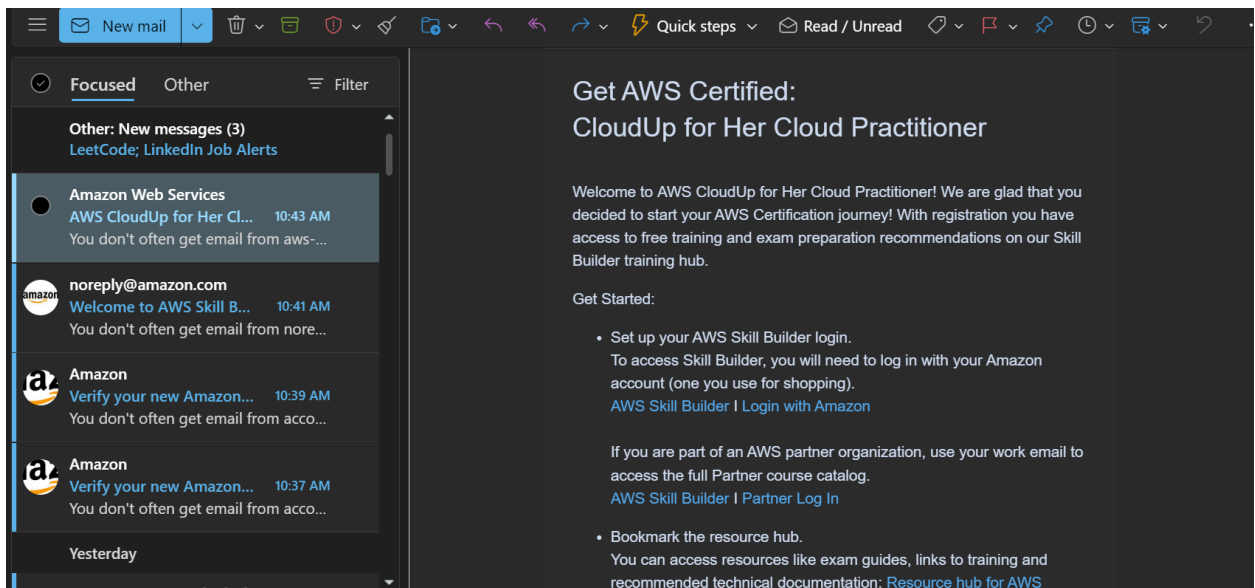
New mail

Quick steps

Read / Unread

Focused Other Filter

Other: New messages (3)
LeetCode; LinkedIn Job Alerts

Amazon Web Services
AWS CloudUp for Her Cl... 10:43 AM
You don't often get email from aws-...

amazon
noreply@amazon.com
Welcome to AWS Skill B... 10:41 AM
You don't often get email from nore...

Amazon
Verify your new Amazon... 10:39 AM
You don't often get email from acco...

Amazon
Verify your new Amazon... 10:37 AM
You don't often get email from acco...

Yesterday

Get AWS Certified:
CloudUp for Her Cloud Practitioner

Welcome to AWS CloudUp for Her Cloud Practitioner! We are glad that you decided to start your AWS Certification journey! With registration you have access to free training and exam preparation recommendations on our Skill Builder training hub.

Get Started:

• Set up your AWS Skill Builder login.
To access Skill Builder, you will need to log in with your Amazon account (one you use for shopping).
AWS Skill Builder I Login with Amazon

If you are part of an AWS partner organization, use your work email to access the full Partner course catalog.
AWS Skill Builder I Partner Log In

• Bookmark the resource hub.
You can access resources like exam guides, links to training and recommended technical documentation: Resource hub for AWS